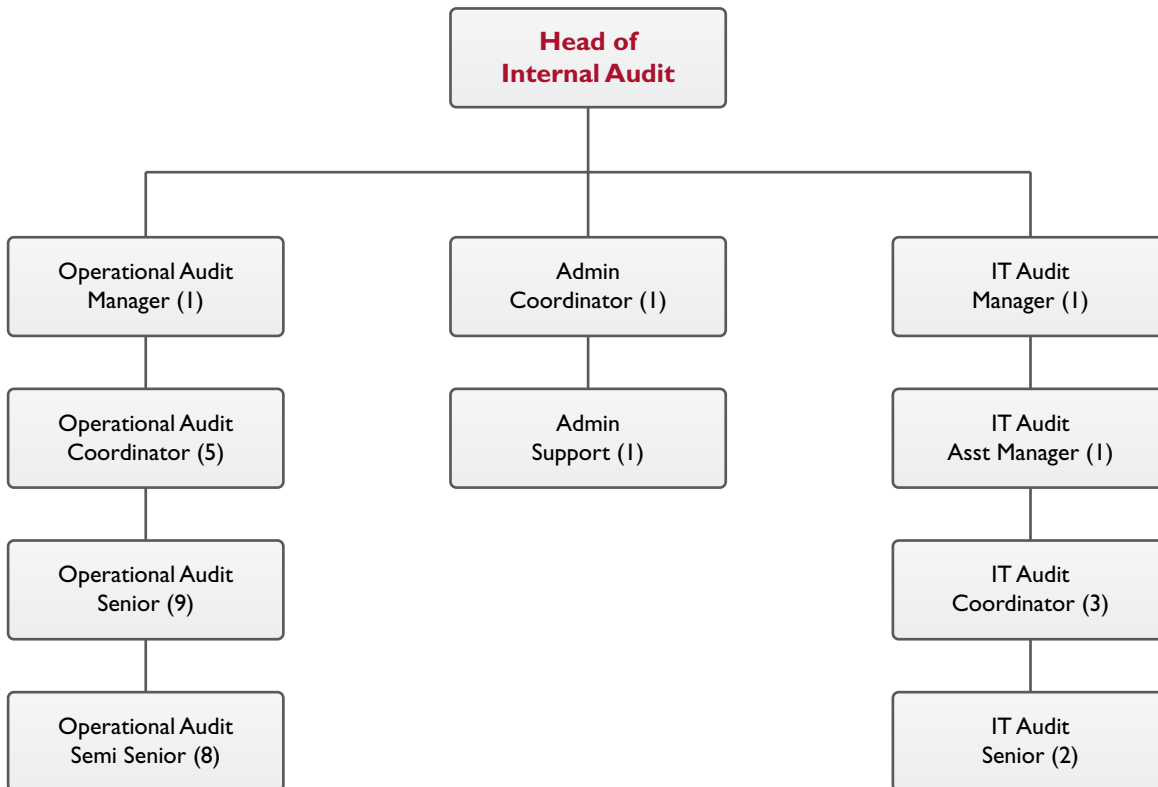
Head of
Internal Audit

Operational Audit
Manager (1)

Operational Audit
Coordinator (5)

Operational Audit
Senior (9)

Operational Audit
Semi Senior (8)

Admin
Coordinator (1)

Admin
Support (1)

IT Audit
Manager (1)

IT Audit
Asst Manager (1)

IT Audit
Coordinator (3)

IT Audit
Senior (2)